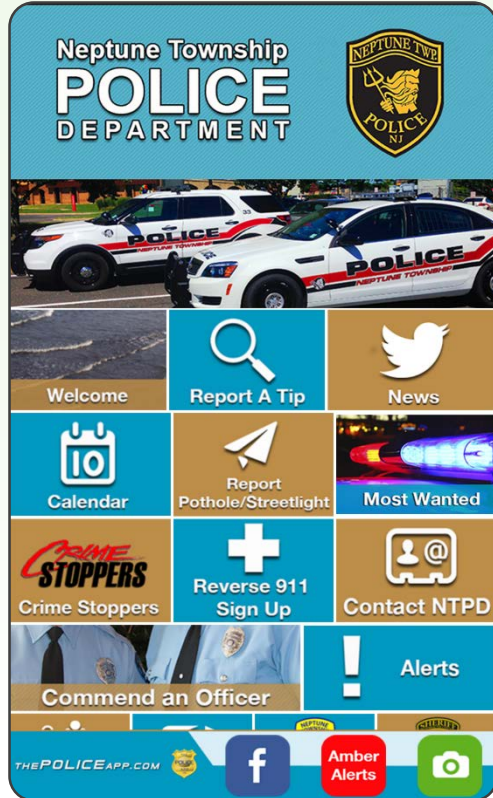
Neptune Township
POLICE
DEPARTMENT

NEPTUNE TWP
POLICE
NJ

POLICE
NEPTUNE TOWNSHIP
POLICE
NEPTUNE TOWNSHIP

Welcome
Report A Tip
News
10
Calendar
Report Pothole/Streetlight
Most Wanted
CRIME STOPPERS
Crime Stoppers
Reverse 911 Sign Up
Contact NTPD
Commend an Officer
Alerts

THEPOLICEAPP.COM
Amber Alerts